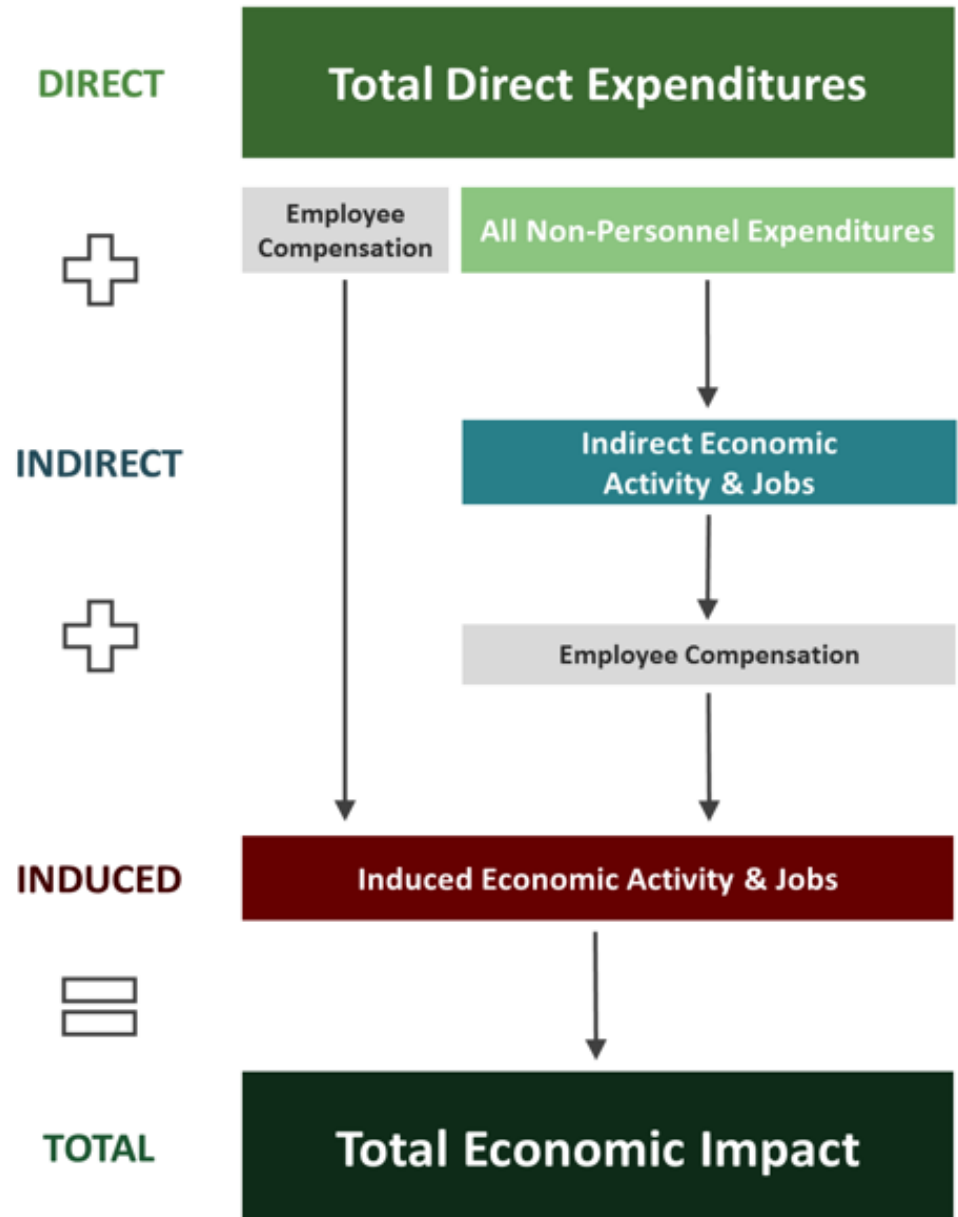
DIRECT

Total Direct Expenditures

Employee Compensation

All Non-Personnel Expenditures

INDIRECT

Indirect Economic Activity & Jobs

Employee Compensation

INDUCED

Induced Economic Activity & Jobs

TOTAL

Total Economic Impact